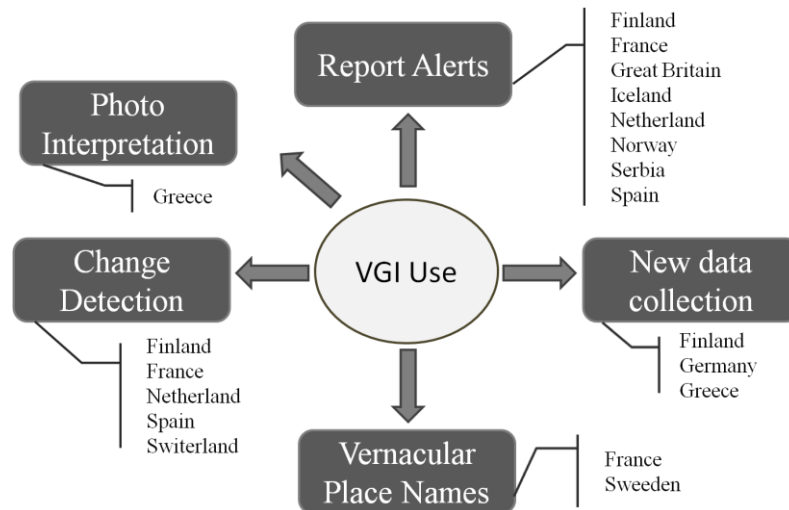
VGI Use

Report Alerts

Finland
France
Great Britain
Iceland
Netherland
Norway
Serbia
Spain

Photo Interpretation

Greece

Change Detection

Finland
France
Netherland
Spain
Switerland

New data collection

Finland
Germany
Greece

Vernacular Place Names

France
Sweeden